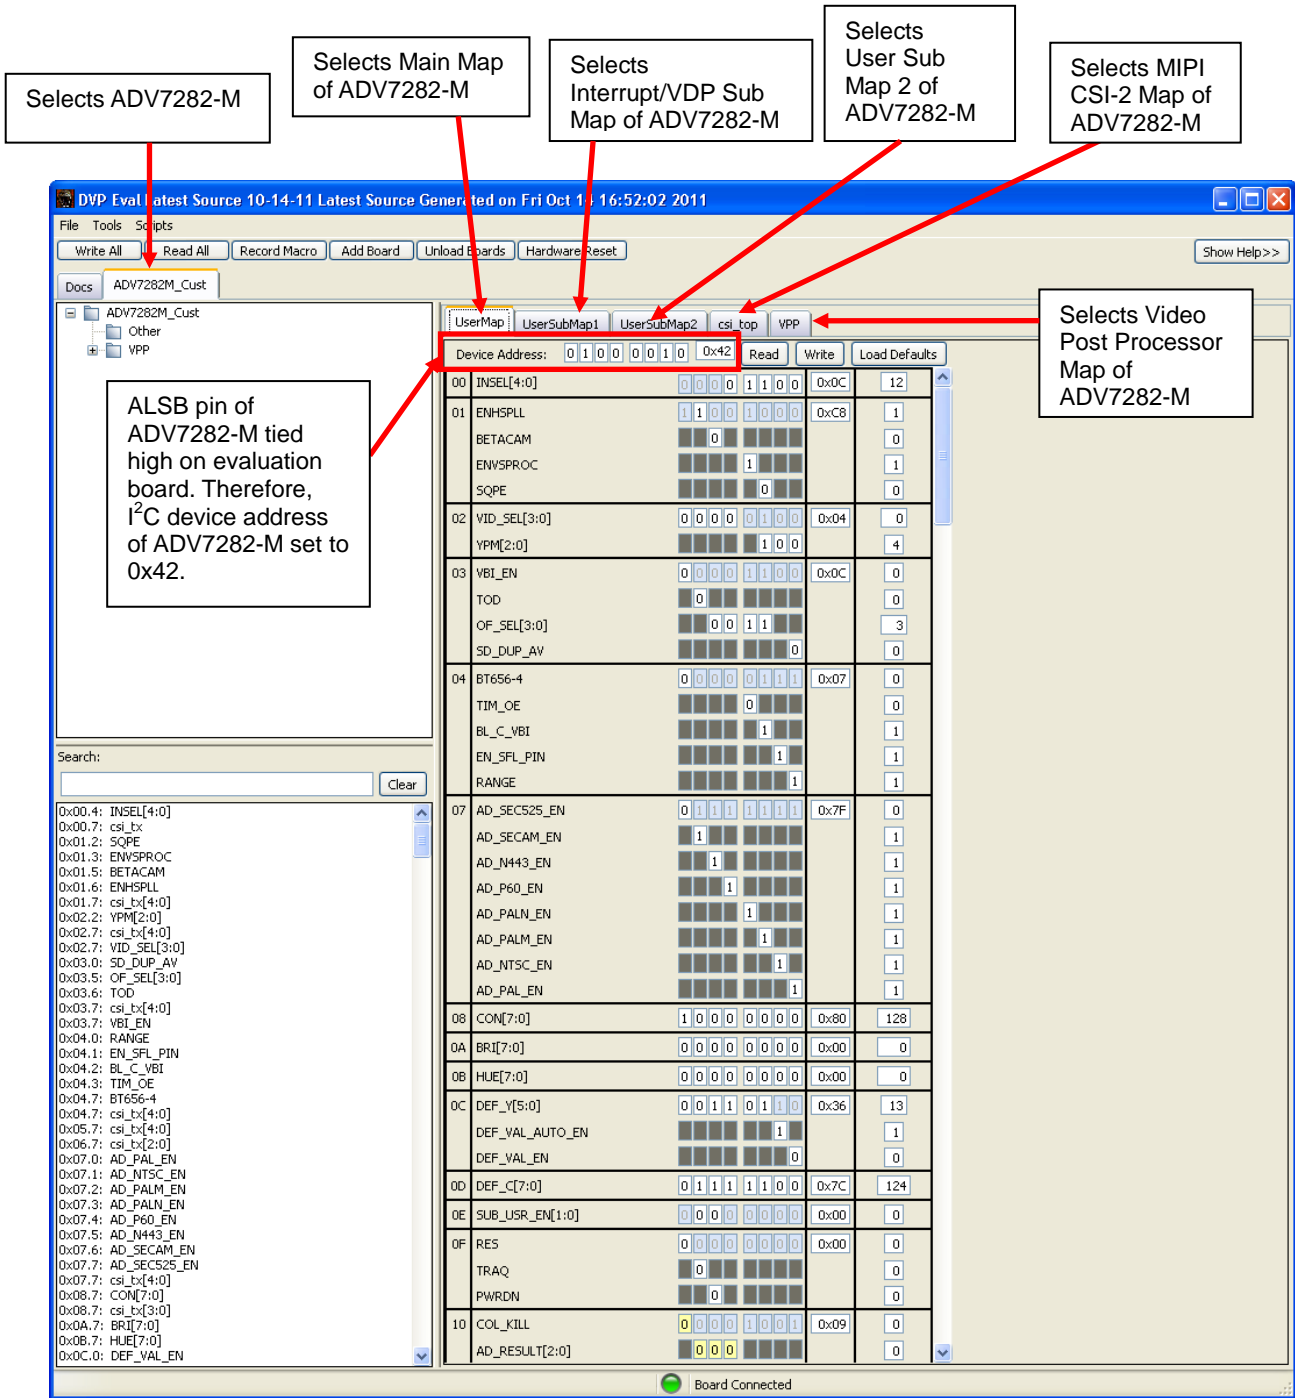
Selects ADV7282-M

Selects Main Map of ADV7282-M

Selects Interrupt/VDP Sub Map of ADV7282-M

Selects User Sub Map 2 of ADV7282-M

Selects MIPI CSI-2 Map of ADV7282-M

DVP Eval Latest Source 10-14-11 Latest Source Generated on Fri Oct 14 16:52:02 2011

File Tools Scripts

Write All | Read All | Record Macro | Add Board | Unload Boards | Hardware Reset | Show Help>>

Docs | ADV7282M_Cust

ADV7282M_Cust
Other
VPP

ALSB pin of ADV7282-M tied high on evaluation board. Therefore, I$^2$C device address of ADV7282-M set to 0x42.

UserMap | UserSubMap1 | UserSubMap2 | csi_top | VPP

Selects Video Post Processor Map of ADV7282-M

Device Address: 0 1 0 0 0 0 1 0 0x42 Read Write Load Defaults

| | | | | |
|---|---|---|---|---|
| 00 | INSEL[4:0] | 0 0 0 0 1 1 0 0 | 0x0C | 12 |
| 01 | ENHSPLL | 1 1 0 0 1 0 0 0 | 0xC8 | 1 |
| | BETACAM | 0 | | 0 |
| | ENVSPROC | 1 | | 1 |
| | SQPE | 0 | | 0 |
| 02 | VID_SEL[3:0] | 0 0 0 0 0 1 0 0 | 0x04 | 0 |
| | YPM[2:0] | 1 0 0 | | 4 |
| 03 | VBI_EN | 0 0 0 0 1 1 0 0 | 0x0C | 0 |
| | TOD | 0 | | 0 |
| | OF_SEL[3:0] | 0 0 1 1 | | 3 |
| | SD_DUP_AV | 0 | | 0 |
| 04 | BT656-4 | 0 0 0 0 0 1 1 1 | 0x07 | 0 |
| | TIM_OE | 0 | | 0 |
| | BL_C_VBI | 1 | | 1 |
| | EN_SFL_PIN | 1 | | 1 |
| | RANGE | 1 | | 1 |
| 07 | AD_SEC525_EN | 0 1 1 1 1 1 1 1 | 0x7F | 0 |
| | AD_SECAM_EN | 1 | | 1 |
| | AD_N443_EN | 1 | | 1 |
| | AD_P60_EN | 1 | | 1 |
| | AD_PALN_EN | 1 | | 1 |
| | AD_PALM_EN | 1 | | 1 |
| | AD_NTSC_EN | 1 | | 1 |
| | AD_PAL_EN | 1 | | 1 |
| 08 | CON[7:0] | 1 0 0 0 0 0 0 0 | 0x80 | 128 |
| 0A | BRI[7:0] | 0 0 0 0 0 0 0 0 | 0x00 | 0 |
| 0B | HUE[7:0] | 0 0 0 0 0 0 0 0 | 0x00 | 0 |
| 0C | DEF_Y[5:0] | 0 0 1 1 0 1 1 0 | 0x36 | 13 |
| | DEF_VAL_AUTO_EN | 1 | | 1 |
| | DEF_VAL_EN | 0 | | 0 |
| 0D | DEF_C[7:0] | 0 1 1 1 1 1 0 0 | 0x7C | 124 |
| 0E | SUB_USR_EN[1:0] | 0 0 0 0 0 0 0 0 | 0x00 | 0 |
| 0F | RES | 0 0 0 0 0 0 0 0 | 0x00 | 0 |
| | TRAQ | 0 | | 0 |
| | PWRDN | 0 | | 0 |
| 10 | COL_KILL | 0 0 0 0 1 0 0 1 | 0x09 | 0 |
| | AD_RESULT[2:0] | 0 0 0 | | 0 |

Search:
Clear

0x00.4: INSEL[4:0]
0x00.7: csi_tx
0x01.2: SQPE
0x01.3: ENVSPROC
0x01.5: BETACAM
0x01.6: ENHSPLL
0x01.7: csi_tx[4:0]
0x02.2: YPM[2:0]
0x02.7: csi_tx[4:0]
0x02.7: VID_SEL[3:0]
0x03.0: SD_DUP_AV
0x03.5: OF_SEL[3:0]
0x03.6: TOD
0x03.7: csi_tx[4:0]
0x03.7: VBI_EN
0x04.0: RANGE
0x04.1: EN_SFL_PIN
0x04.2: BL_C_VBI
0x04.3: TIM_OE
0x04.7: BT656-4
0x04.7: csi_tx[4:0]
0x05.7: csi_tx[4:0]
0x06.7: csi_tx[2:0]
0x07.0: AD_PAL_EN
0x07.1: AD_NTSC_EN
0x07.2: AD_PALM_EN
0x07.3: AD_PALN_EN
0x07.4: AD_P60_EN
0x07.5: AD_N443_EN
0x07.6: AD_SECAM_EN
0x07.7: AD_SEC525_EN
0x07.7: csi_tx[4:0]
0x08.7: CON[7:0]
0x08.7: csi_tx[3:0]
0x0A.7: BRI[7:0]
0x0B.7: HUE[7:0]
0x0C.0: DEF_VAL_EN

Board Connected